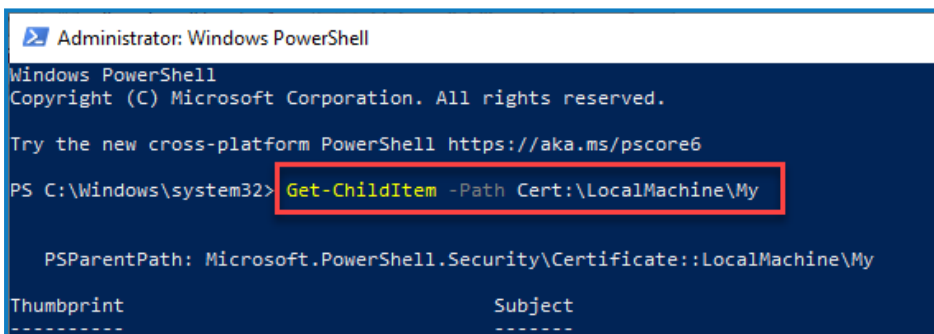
Administrator: Windows PowerShell

Windows PowerShell
Copyright (C) Microsoft Corporation. All rights reserved.

Try the new cross-platform PowerShell https://aka.ms/pscore6

PS C:\Windows\system32> Get-ChildItem -Path Cert:\LocalMachine\My

PSParentPath: Microsoft.PowerShell.Security\Certificate::LocalMachine\My

Thumbprint Subject
---------- -------